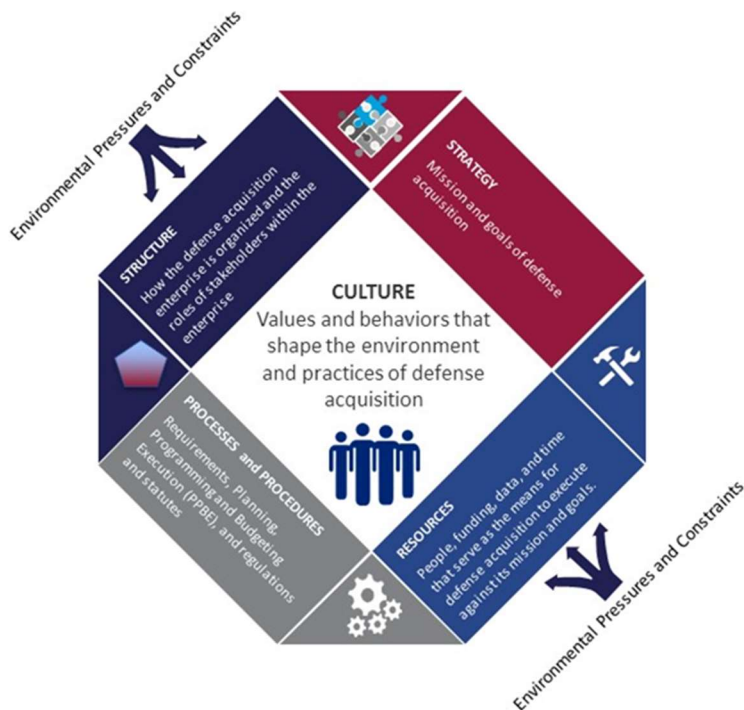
Environmental Pressures and Constraints

STRUCTURE
How the defense acquisition enterprise is organized and the roles of stakeholders within the enterprise

STRATEGY
Mission and goals of defense acquisition

CULTURE
Values and behaviors that shape the environment and practices of defense acquisition

PROCESSES and PROCEDURES
Requirements, Planning, Programming and Budgeting Execution (PPBE), and regulations and statutes

RESOURCES
People, funding, data, and time that serve as the means for defense acquisition to execute against its mission and goals.

Environmental Pressures and Constraints